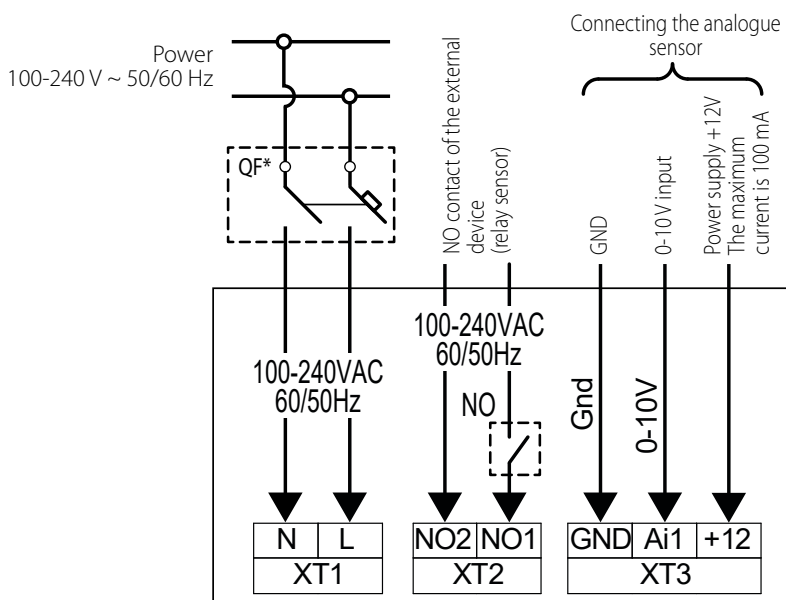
Power
100-240 V ~ 50/60 Hz

QF*

NO contact of the external device (relay sensor)

Connecting the analogue sensor

GND

0-10V input

Power supply +12V
The maximum current is 100 mA

100-240VAC
60/50Hz

100-240VAC
60/50Hz

NO

Gnd

0-10V

| N | L |
|---|---|
| XT1 | |

| NO2 | NO1 |
|---|---|
| XT2 | |

| GND | Ai1 | +12 |
|---|---|---|
| XT3 | | |